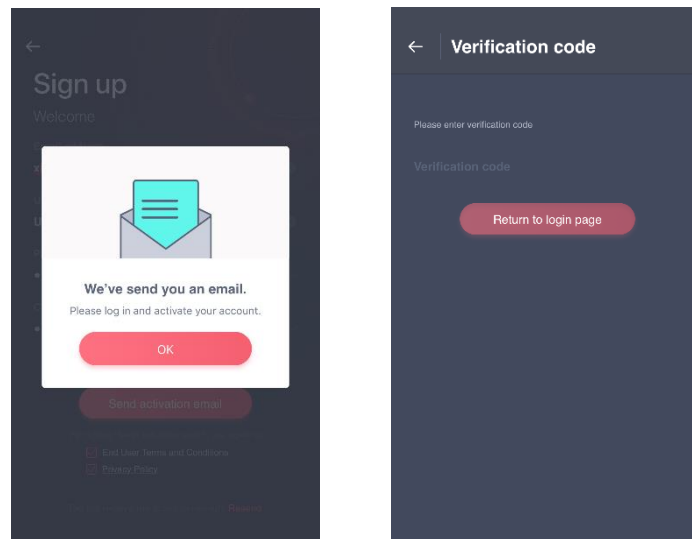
Sign up

Welcome

We've send you an email.

Please log in and activate your account.

OK

Send activation email

End User Terms and Conditions

Privacy Policy

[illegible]

Verification code

Please enter verification code

Verification code

Return to login page